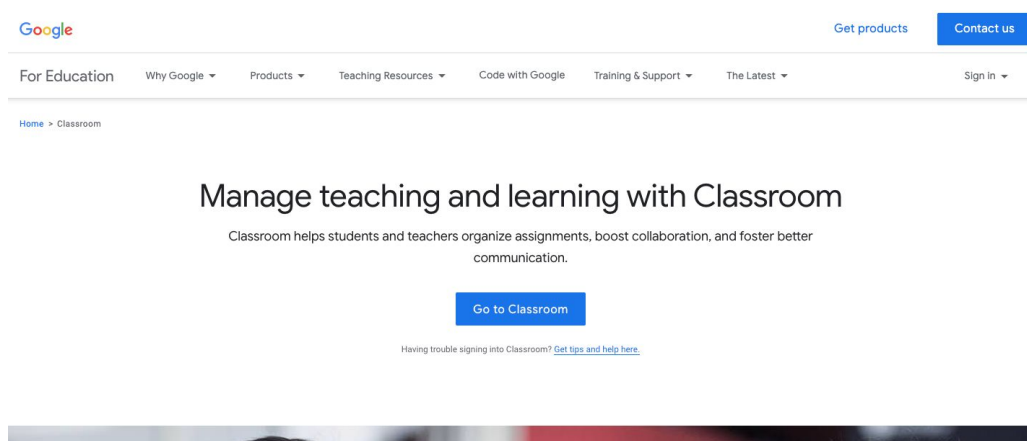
Google

Get products

Contact us

For Education

Why Google

Products

Teaching Resources

Code with Google

Training & Support

The Latest

Sign in

Home > Classroom

Manage teaching and learning with Classroom

Classroom helps students and teachers organize assignments, boost collaboration, and foster better communication.

Go to Classroom

Having trouble signing into Classroom? Get tips and help here.